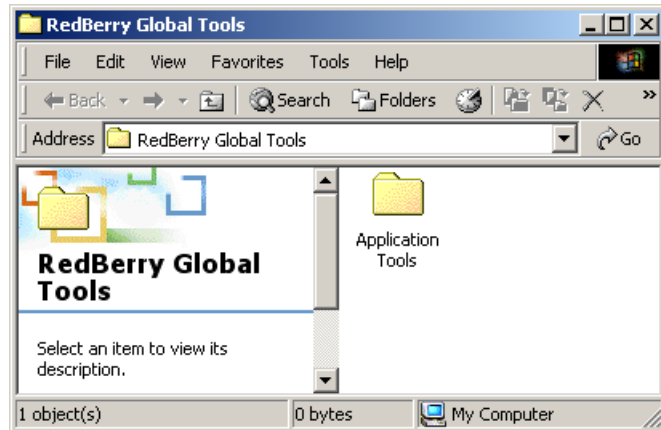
RedBerry Global Tools

File Edit View Favorites Tools Help

Back Search Folders

Address RedBerry Global Tools Go

RedBerry Global Tools

Select an item to view its description.

Application Tools

1 object(s) 0 bytes My Computer